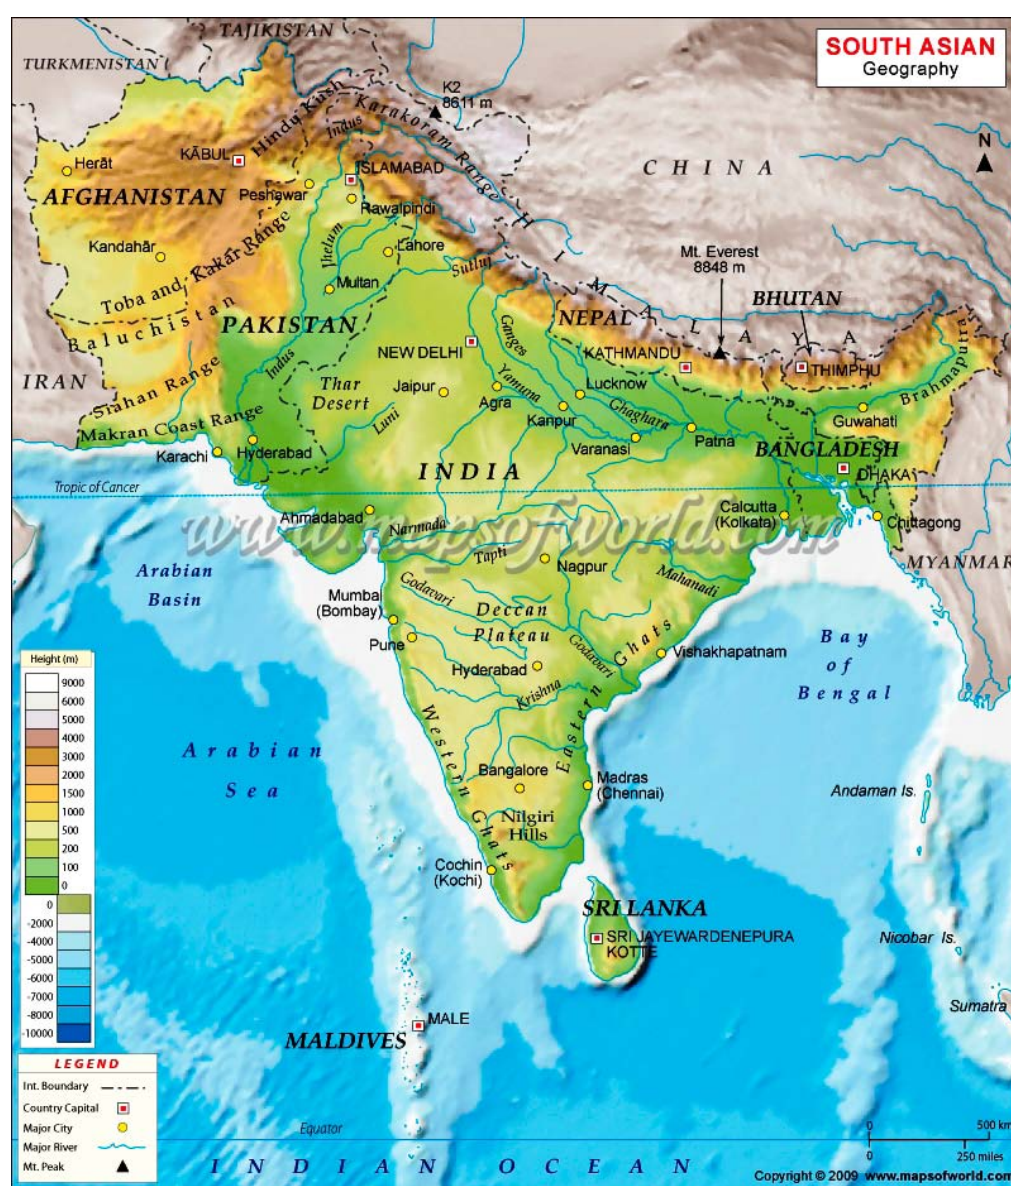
SOUTH ASIAN
Geography

N

TAJIKISTAN
TURKMENISTAN
K2
8611 m
Hindu Kush
Karakoram Range
Indus
KABUL
Herat
ISLAMABAD
C H I N A
AFGHANISTAN
Peshawar
Rawalpindi
Kandahar
Jhelum
Lahore
Toba and Kakar Range
Sutlej
Multan
H I M A L A Y A
Mt. Everest
8848 m
BHUTAN
Baluchistan
PAKISTAN
NEPAL
Ganges
NEW DELHI
KATHMANDU
THIMPHU
Brahmaputra
IRAN
Indus
Siahan Range
Thar Desert
Jaipur
Yamuna
Lucknow
Agra
Ghaghara
Guwahati
Makran Coast Range
Luni
Kanpur
Patna
BANGLADESH
Karachi
Hyderabad
Varanasi
DHAKA
INDIA
Tropic of Cancer
Ahmadabad
Narmada
Calcutta
(Kolkata)
Chittagong
www.mapsofworld.com
Tapti
Nagpur
Mahanadi
MYANMAR
Arabian
Basin
Mumbai
(Bombay)
Godavari
Deccan
Plateau
Godavari
Eastern Ghats
Bay
of
Bengal
Pune
Hyderabad
Vishakhapatnam
Krishna
Arabian
Sea
Western Ghats
Bangalore
Madras
(Chennai)
Andaman Is.
Nilgiri
Hills
Cochin
(Kochi)
SRI LANKA
SRI JAYEWARDENEPURA
KOTTE
Nicobar Is.
Sumatra
MALDIVES
MALE
Equator
INDIAN OCEAN

Height (m)
9000
6000
5000
4000
3000
2000
1500
1000
500
200
100
0
-0
-2000
-4000
-5000
-6000
-7000
-8000
-10000

LEGEND
Int. Boundary
Country Capital
Major City
Major River
Mt. Peak

0
500 km
0
250 miles
Copyright © 2009 www.mapsofworld.com